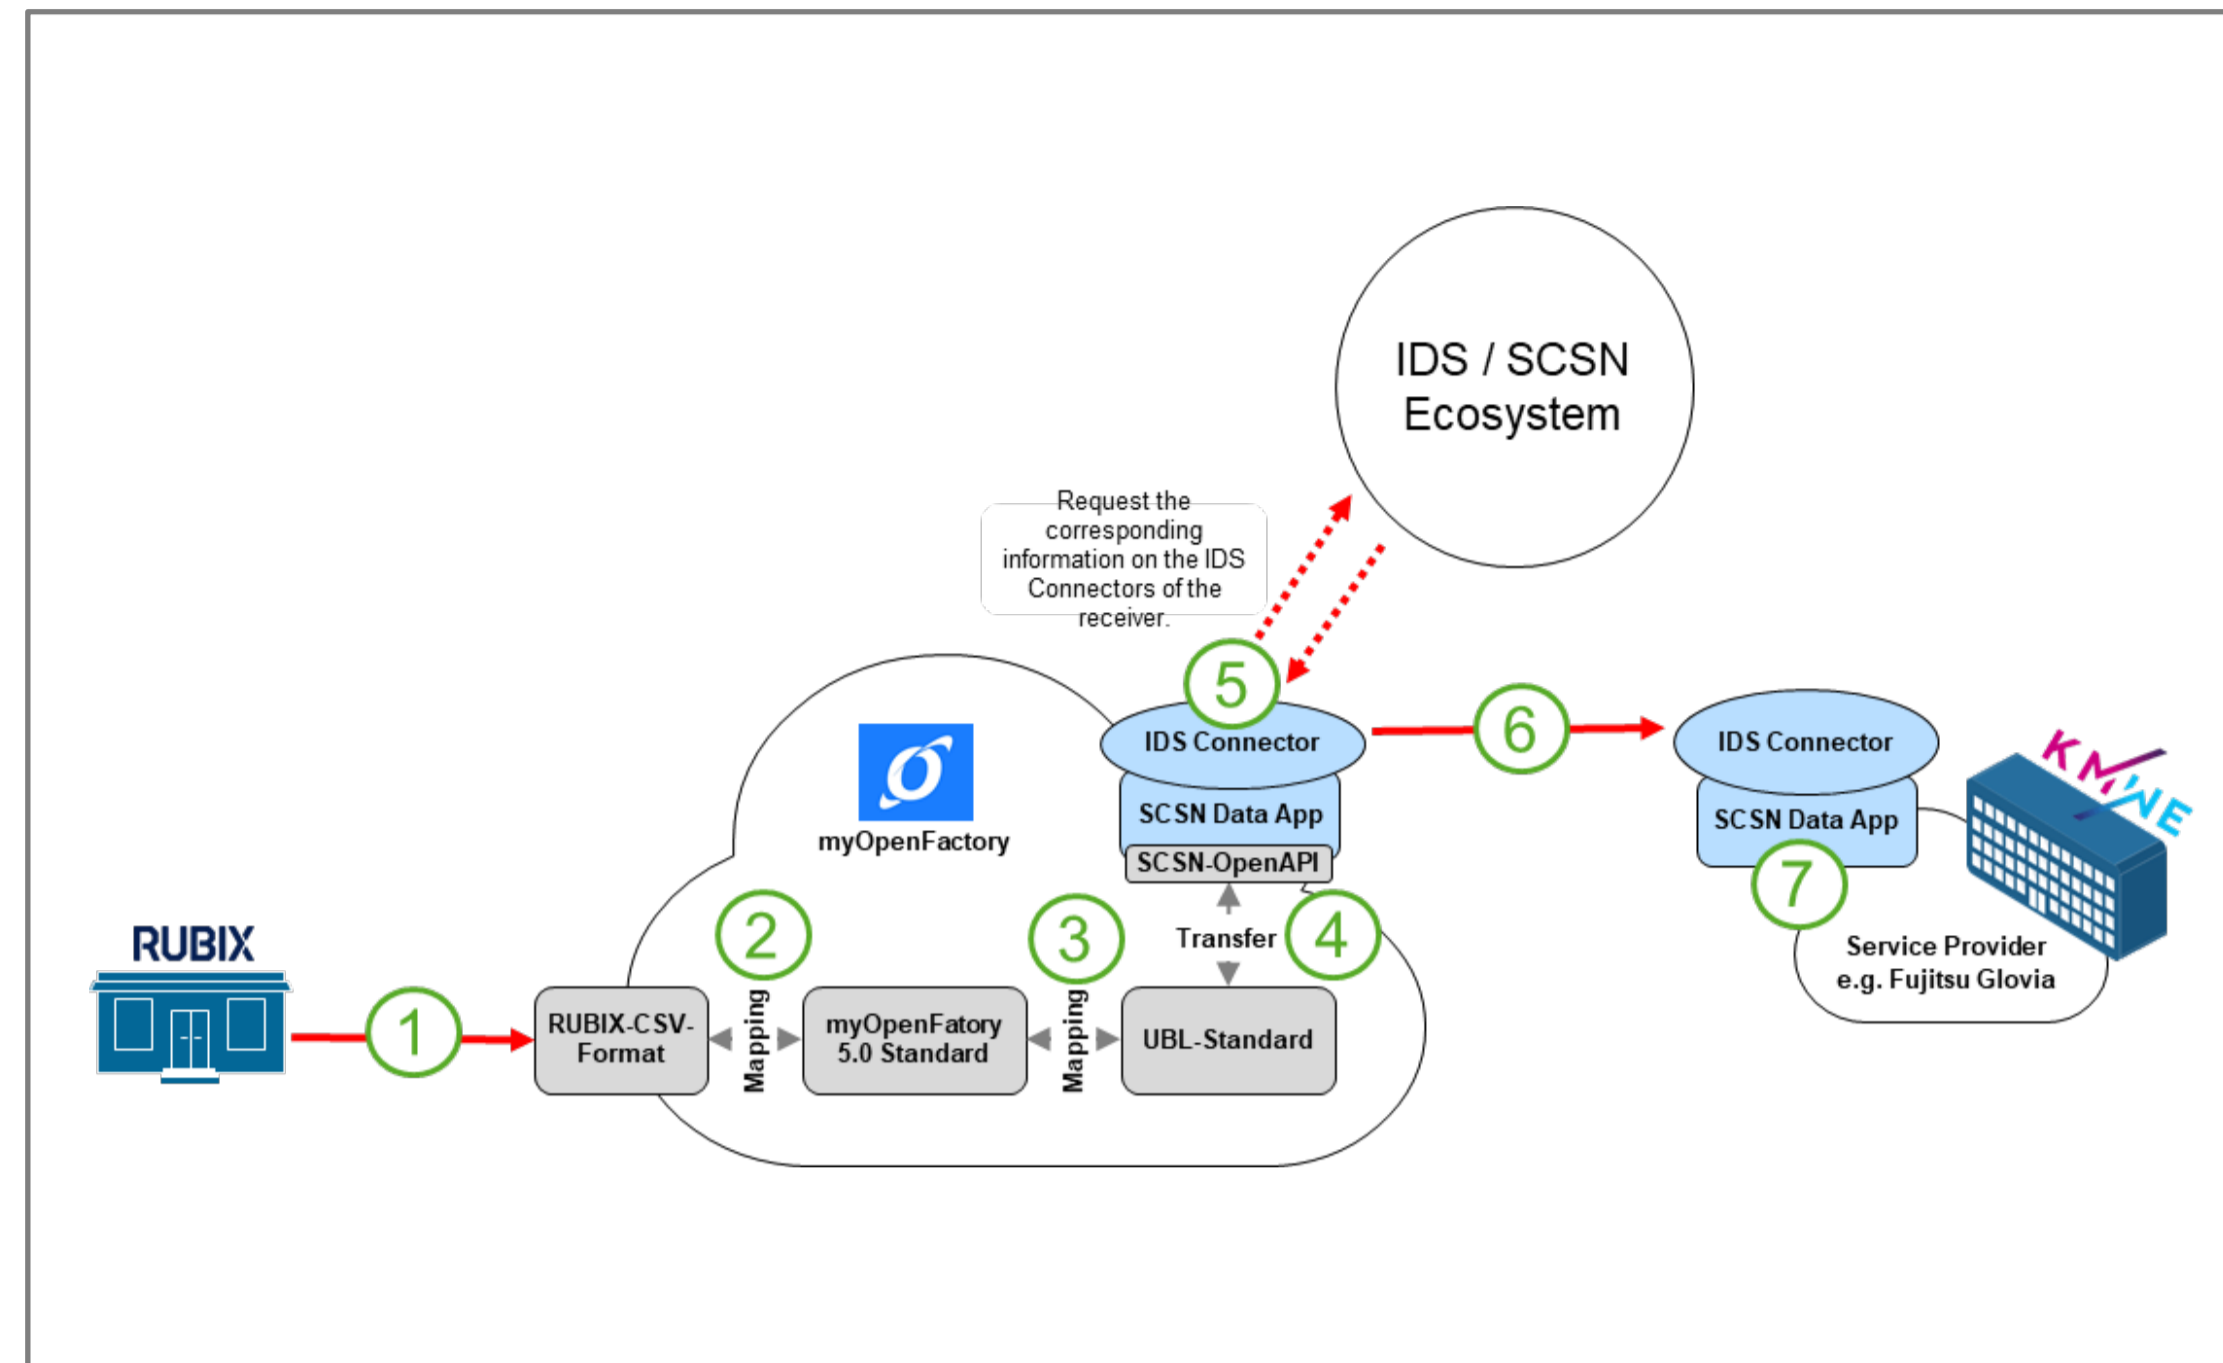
IDS / SCSN Ecosystem

Request the corresponding information on the IDS Connectors of the receiver.

5

IDS Connector

SCSN Data App

SCSN-OpenAPI

6

IDS Connector

SCSN Data App

KMWE

7

Service Provider e.g. Fujitsu Glovia

myOpenFactory

RUBIX

1

RUBIX-CSV-Format

2

Mapping

myOpenFatory 5.0 Standard

3

Mapping

UBL-Standard

Transfer

4